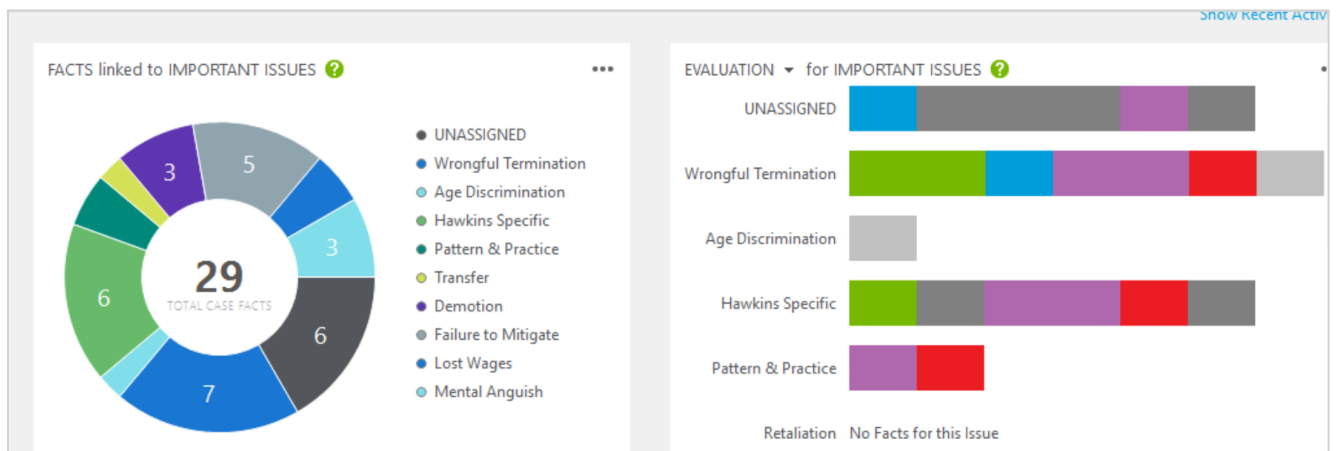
Show Recent Activ

FACTS linked to IMPORTANT ISSUES ?

•••

3
5
3
6
29
TOTAL CASE FACTS
6
7

UNASSIGNED
Wrongful Termination
Age Discrimination
Hawkins Specific
Pattern & Practice
Transfer
Demotion
Failure to Mitigate
Lost Wages
Mental Anguish

EVALUATION for IMPORTANT ISSUES ?

UNASSIGNED
Wrongful Termination
Age Discrimination
Hawkins Specific
Pattern & Practice
Retaliation No Facts for this Issue